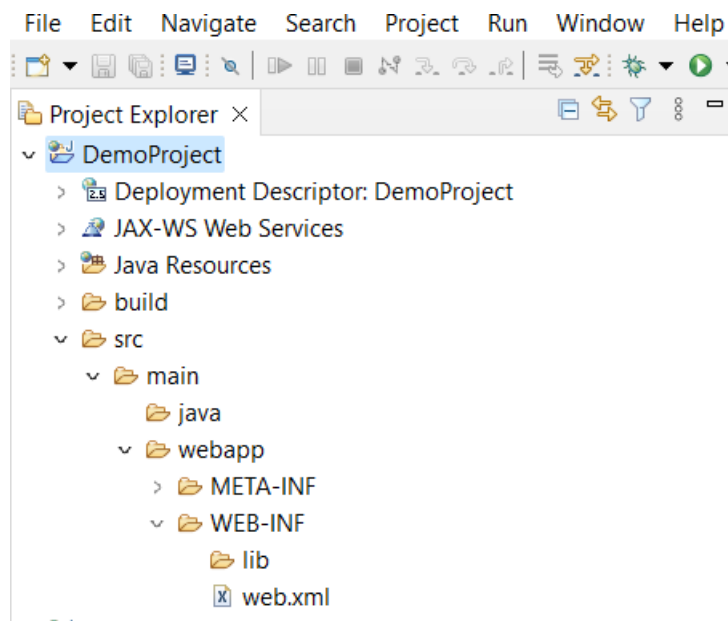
File Edit Navigate Search Project Run Window Help

Project Explorer ×

DemoProject
Deployment Descriptor: DemoProject
JAX-WS Web Services
Java Resources
build
src
main
java
webapp
META-INF
WEB-INF
lib
web.xml